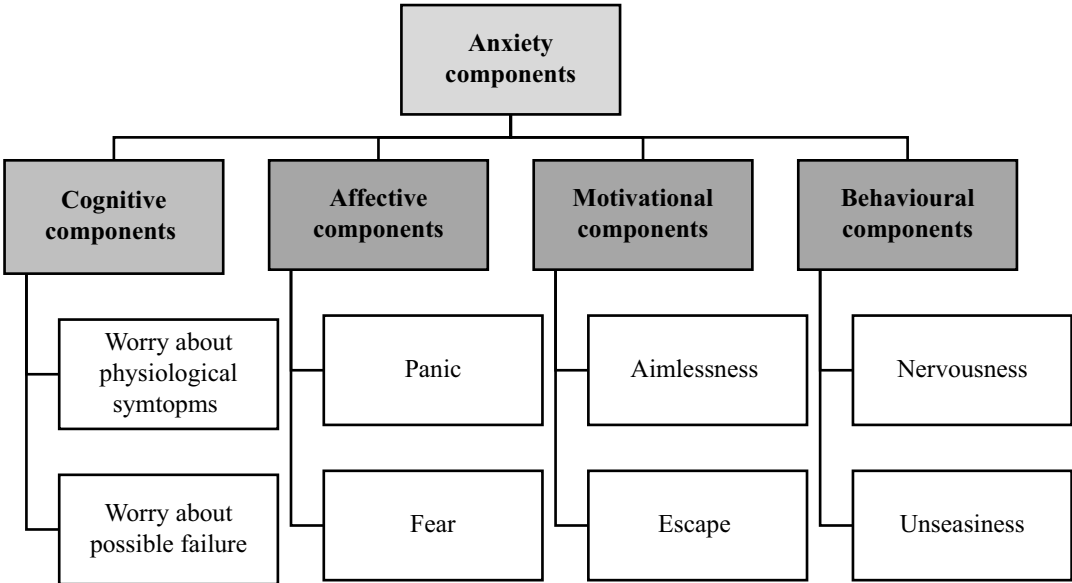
Anxiety components

Cognitive components

Worry about physiological symtopms

Worry about possible failure

Affective components

Panic

Fear

Motivational components

Aimlessness

Escape

Behavioural components

Nervousness

Unseasiness